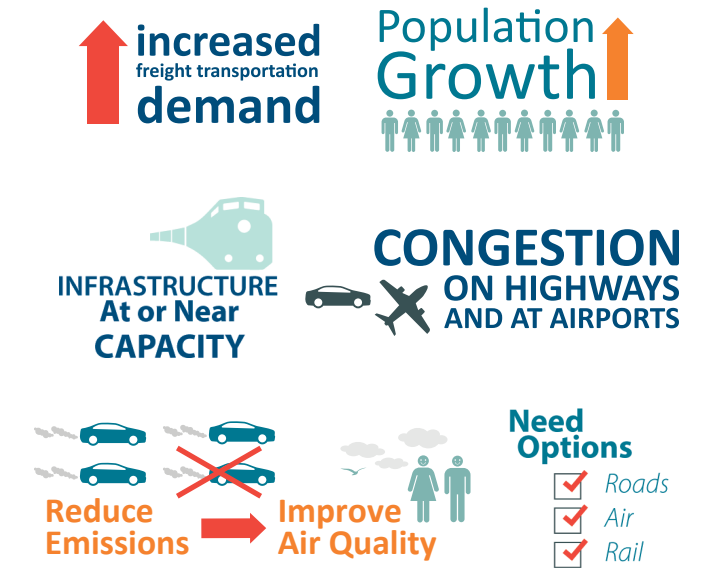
increased
freight transportation
demand

Population
Growth

INFRASTRUCTURE
At or Near
CAPACITY

CONGESTION
ON HIGHWAYS
AND AT AIRPORTS

Reduce
Emissions

Improve
Air Quality

Need
Options

Roads
Air
Rail